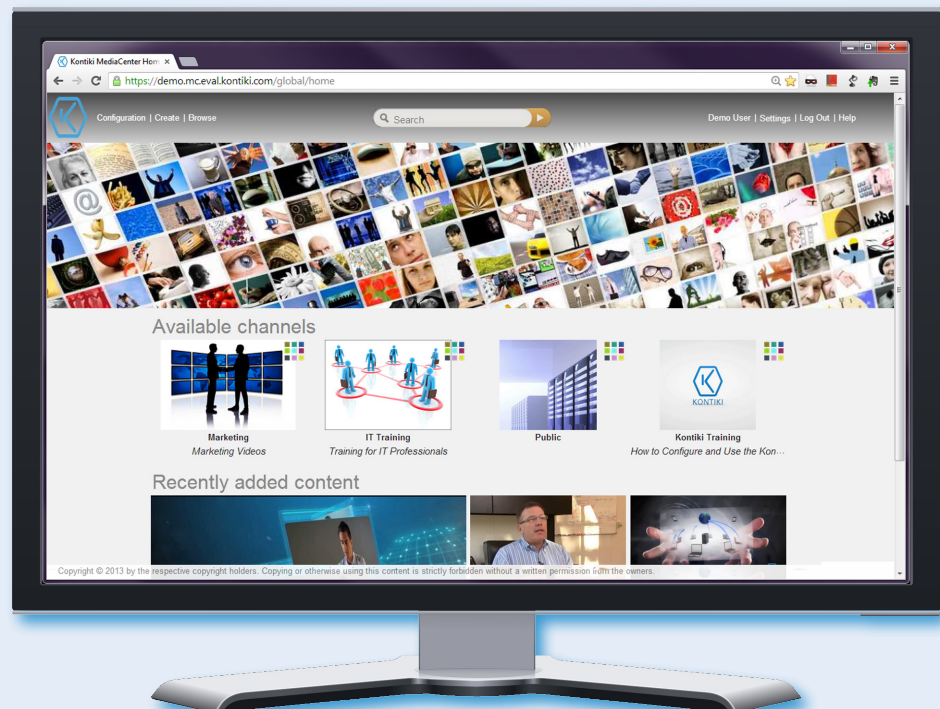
Kontiki MediaCenter Hom ×

https://demo.mc.eval.kontiki.com/global/home

Configuration | Create | Browse

Search

Demo User | Settings | Log Out | Help

Available channels

Marketing
Marketing Videos

IT Training
Training for IT Professionals

Public

KONTIKI

Kontiki Training
How to Configure and Use the Kon...

Recently added content

Copyright © 2013 by the respective copyright holders. Copying or otherwise using this content is strictly forbidden without a written permission from the owners.